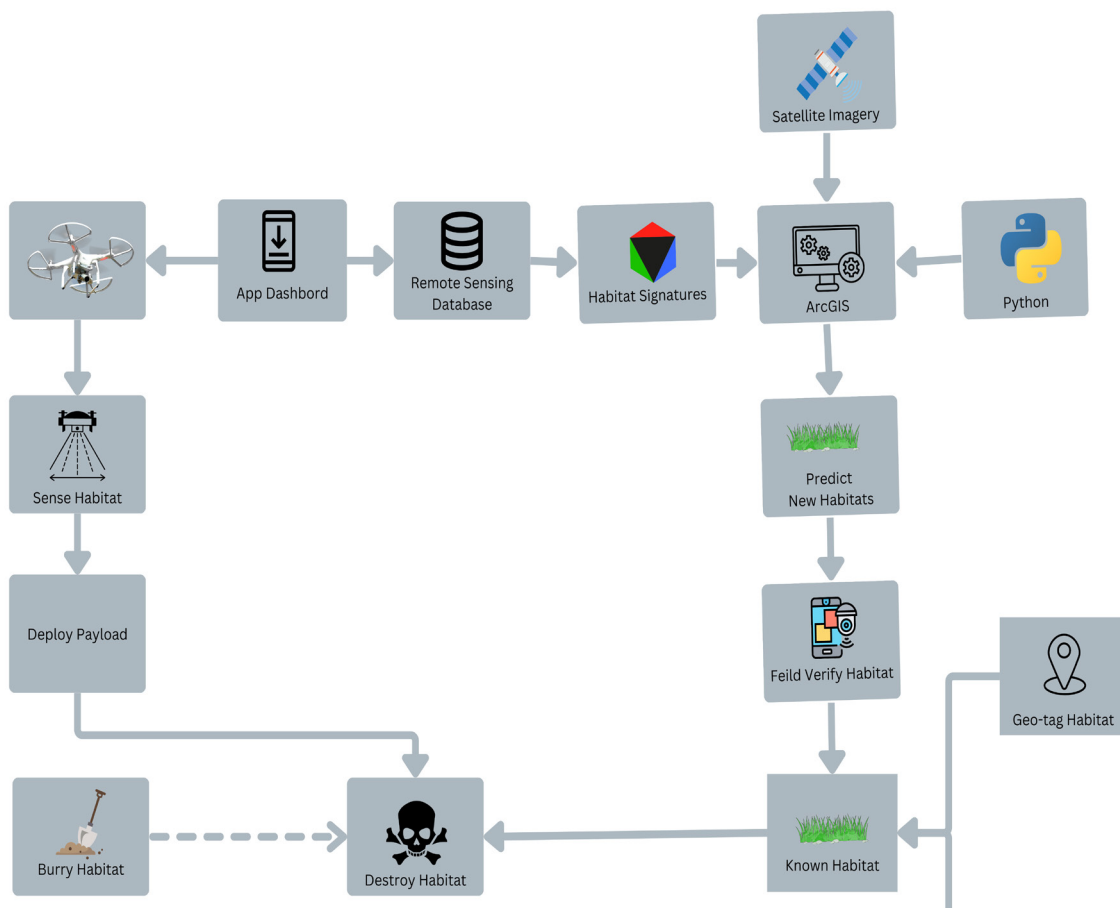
Satellite Imagery

App Dashbord

Remote Sensing Database

Habitat Signatures

ArcGIS

Python

Sense Habitat

Predict New Habitats

Deploy Payload

Feild Verify Habitat

Geo-tag Habitat

Burry Habitat

Destroy Habitat

Known Habitat